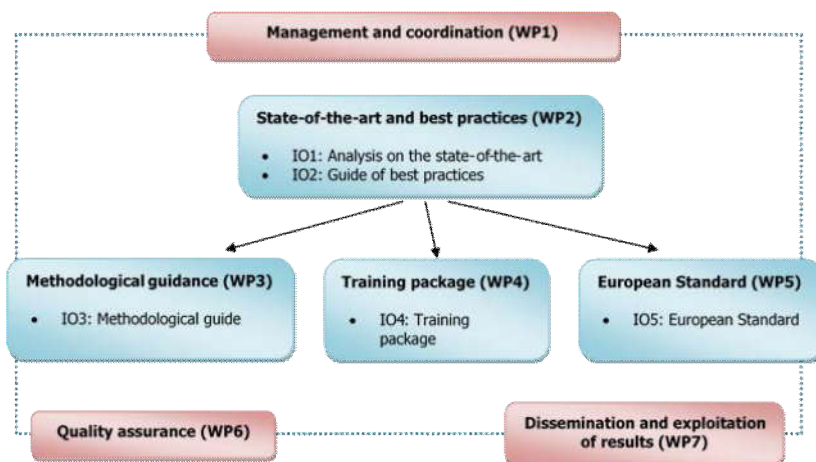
Management and coordination (WP1)

State-of-the-art and best practices (WP2)

- IO1: Analysis on the state-of-the-art
- IO2: Guide of best practices

Methodological guidance (WP3)

- IO3: Methodological guide

Training package (WP4)

- IO4: Training package

European Standard (WP5)

- IO5: European Standard

Quality assurance (WP6)

Dissemination and exploitation of results (WP7)